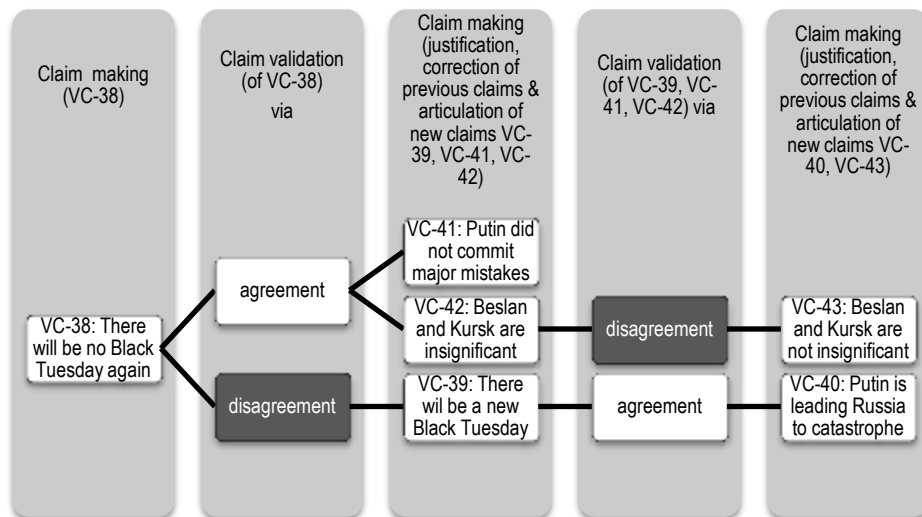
Claim making (VC-38)

Claim validation (of VC-38) via

Claim making (justification, correction of previous claims & articulation of new claims VC-39, VC-41, VC-42)

Claim validation (of VC-39, VC-41, VC-42) via

Claim making (justification, correction of previous claims & articulation of new claims VC-40, VC-43)

VC-38: There will be no Black Tuesday again

agreement

disagreement

VC-41: Putin did not commit major mistakes

VC-42: Beslan and Kursk are insignificant

VC-39: There wil be a new Black Tuesday

disagreement

agreement

VC-43: Beslan and Kursk are not insignificant

VC-40: Putin is leading Russia to catastrophe